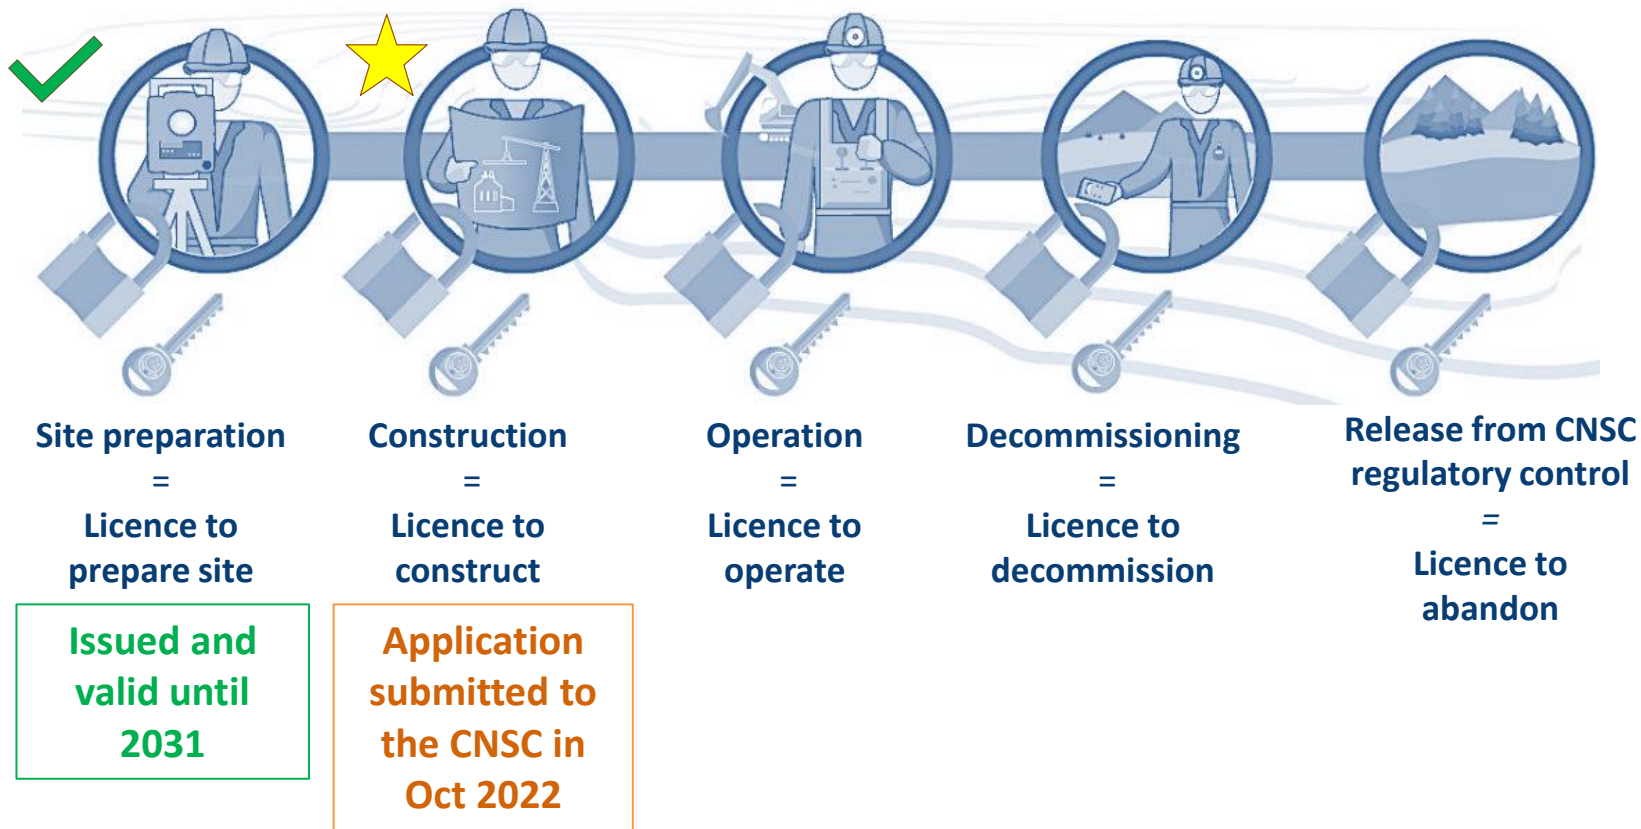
Site preparation
=
Licence to prepare site

Issued and valid until 2031

Construction
=
Licence to construct

Application submitted to the CNSC in Oct 2022

Operation
=
Licence to operate

Decommissioning
=
Licence to decommission

Release from CNSC regulatory control
=
Licence to abandon